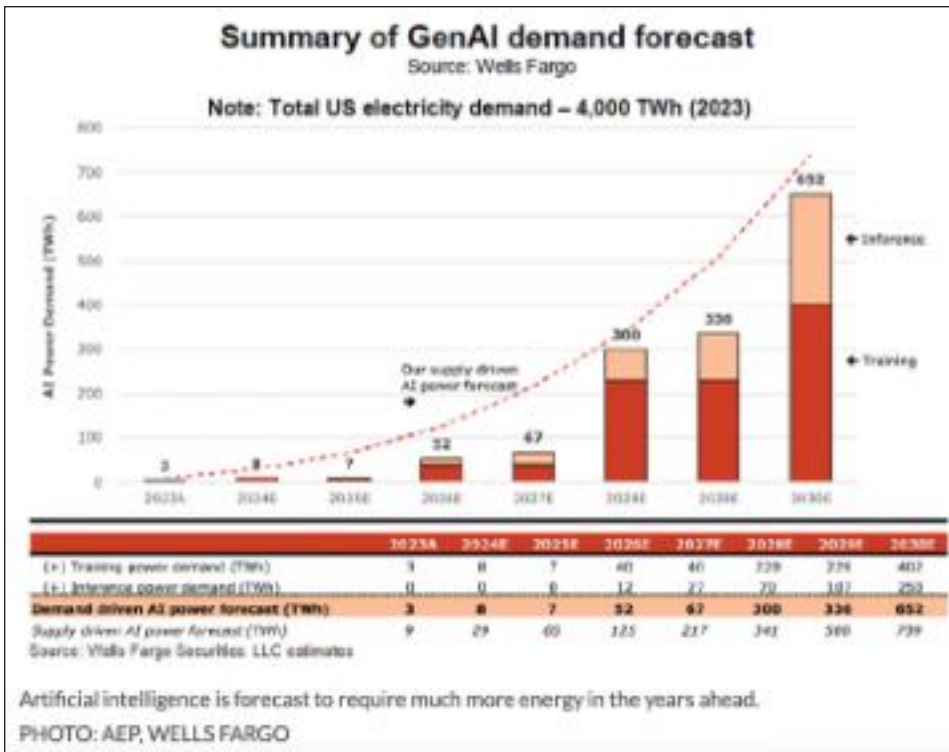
Summary of GenAI demand forecast
Source: Wells Fargo

Note: Total US electricity demand – 4,000 TWh (2023)

800
700
600
500
400
300
200
100
0

AI Power Demand (TWh)

3
8
7
52
67
300
336
652

Our supply driven AI power forecast

Inference
Training

2023A
2024E
2025E
2026E
2027E
2028E
2029E
2030E

| | 2023A | 2024E | 2025E | 2026E | 2027E | 2028E | 2029E | 2030E |
|---|---|---|---|---|---|---|---|---|
| (+) Training power demand (TWh) | 3 | 8 | 7 | 40 | 40 | 229 | 229 | 402 |
| (+) Inference power demand (TWh) | 0 | 0 | 0 | 12 | 27 | 70 | 107 | 250 |
| Demand driven AI power forecast (TWh) | 3 | 8 | 7 | 52 | 67 | 300 | 336 | 652 |
| Supply driven AI power forecast (TWh) | 9 | 29 | 65 | 125 | 217 | 341 | 500 | 739 |

Source: Wells Fargo Securities, LLC estimates

Artificial intelligence is forecast to require much more energy in the years ahead.
PHOTO: AEP, WELLS FARGO